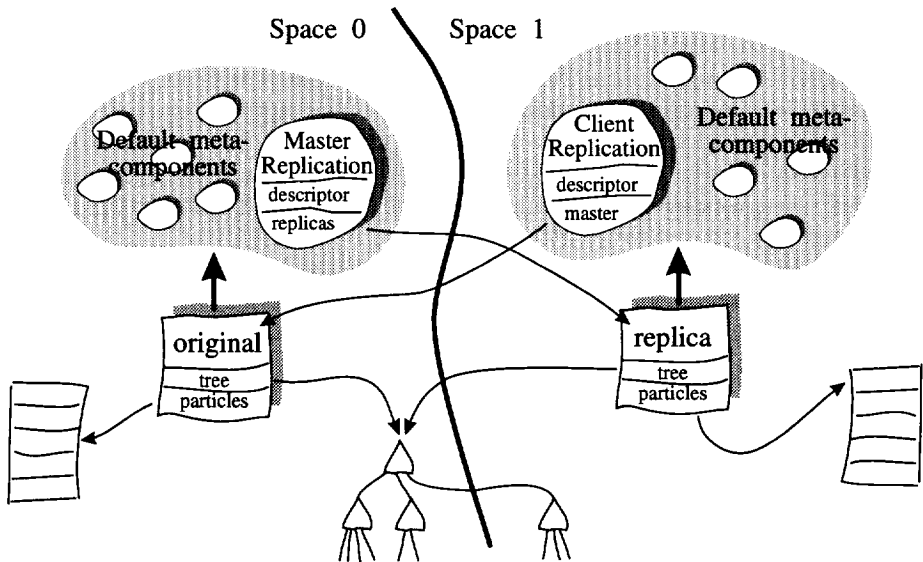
Space 0

Space 1

Default meta-components

Master Replication

descriptor

replicas

Client Replication

descriptor

master

Default meta-components

original

tree

particles

replica

tree

particles